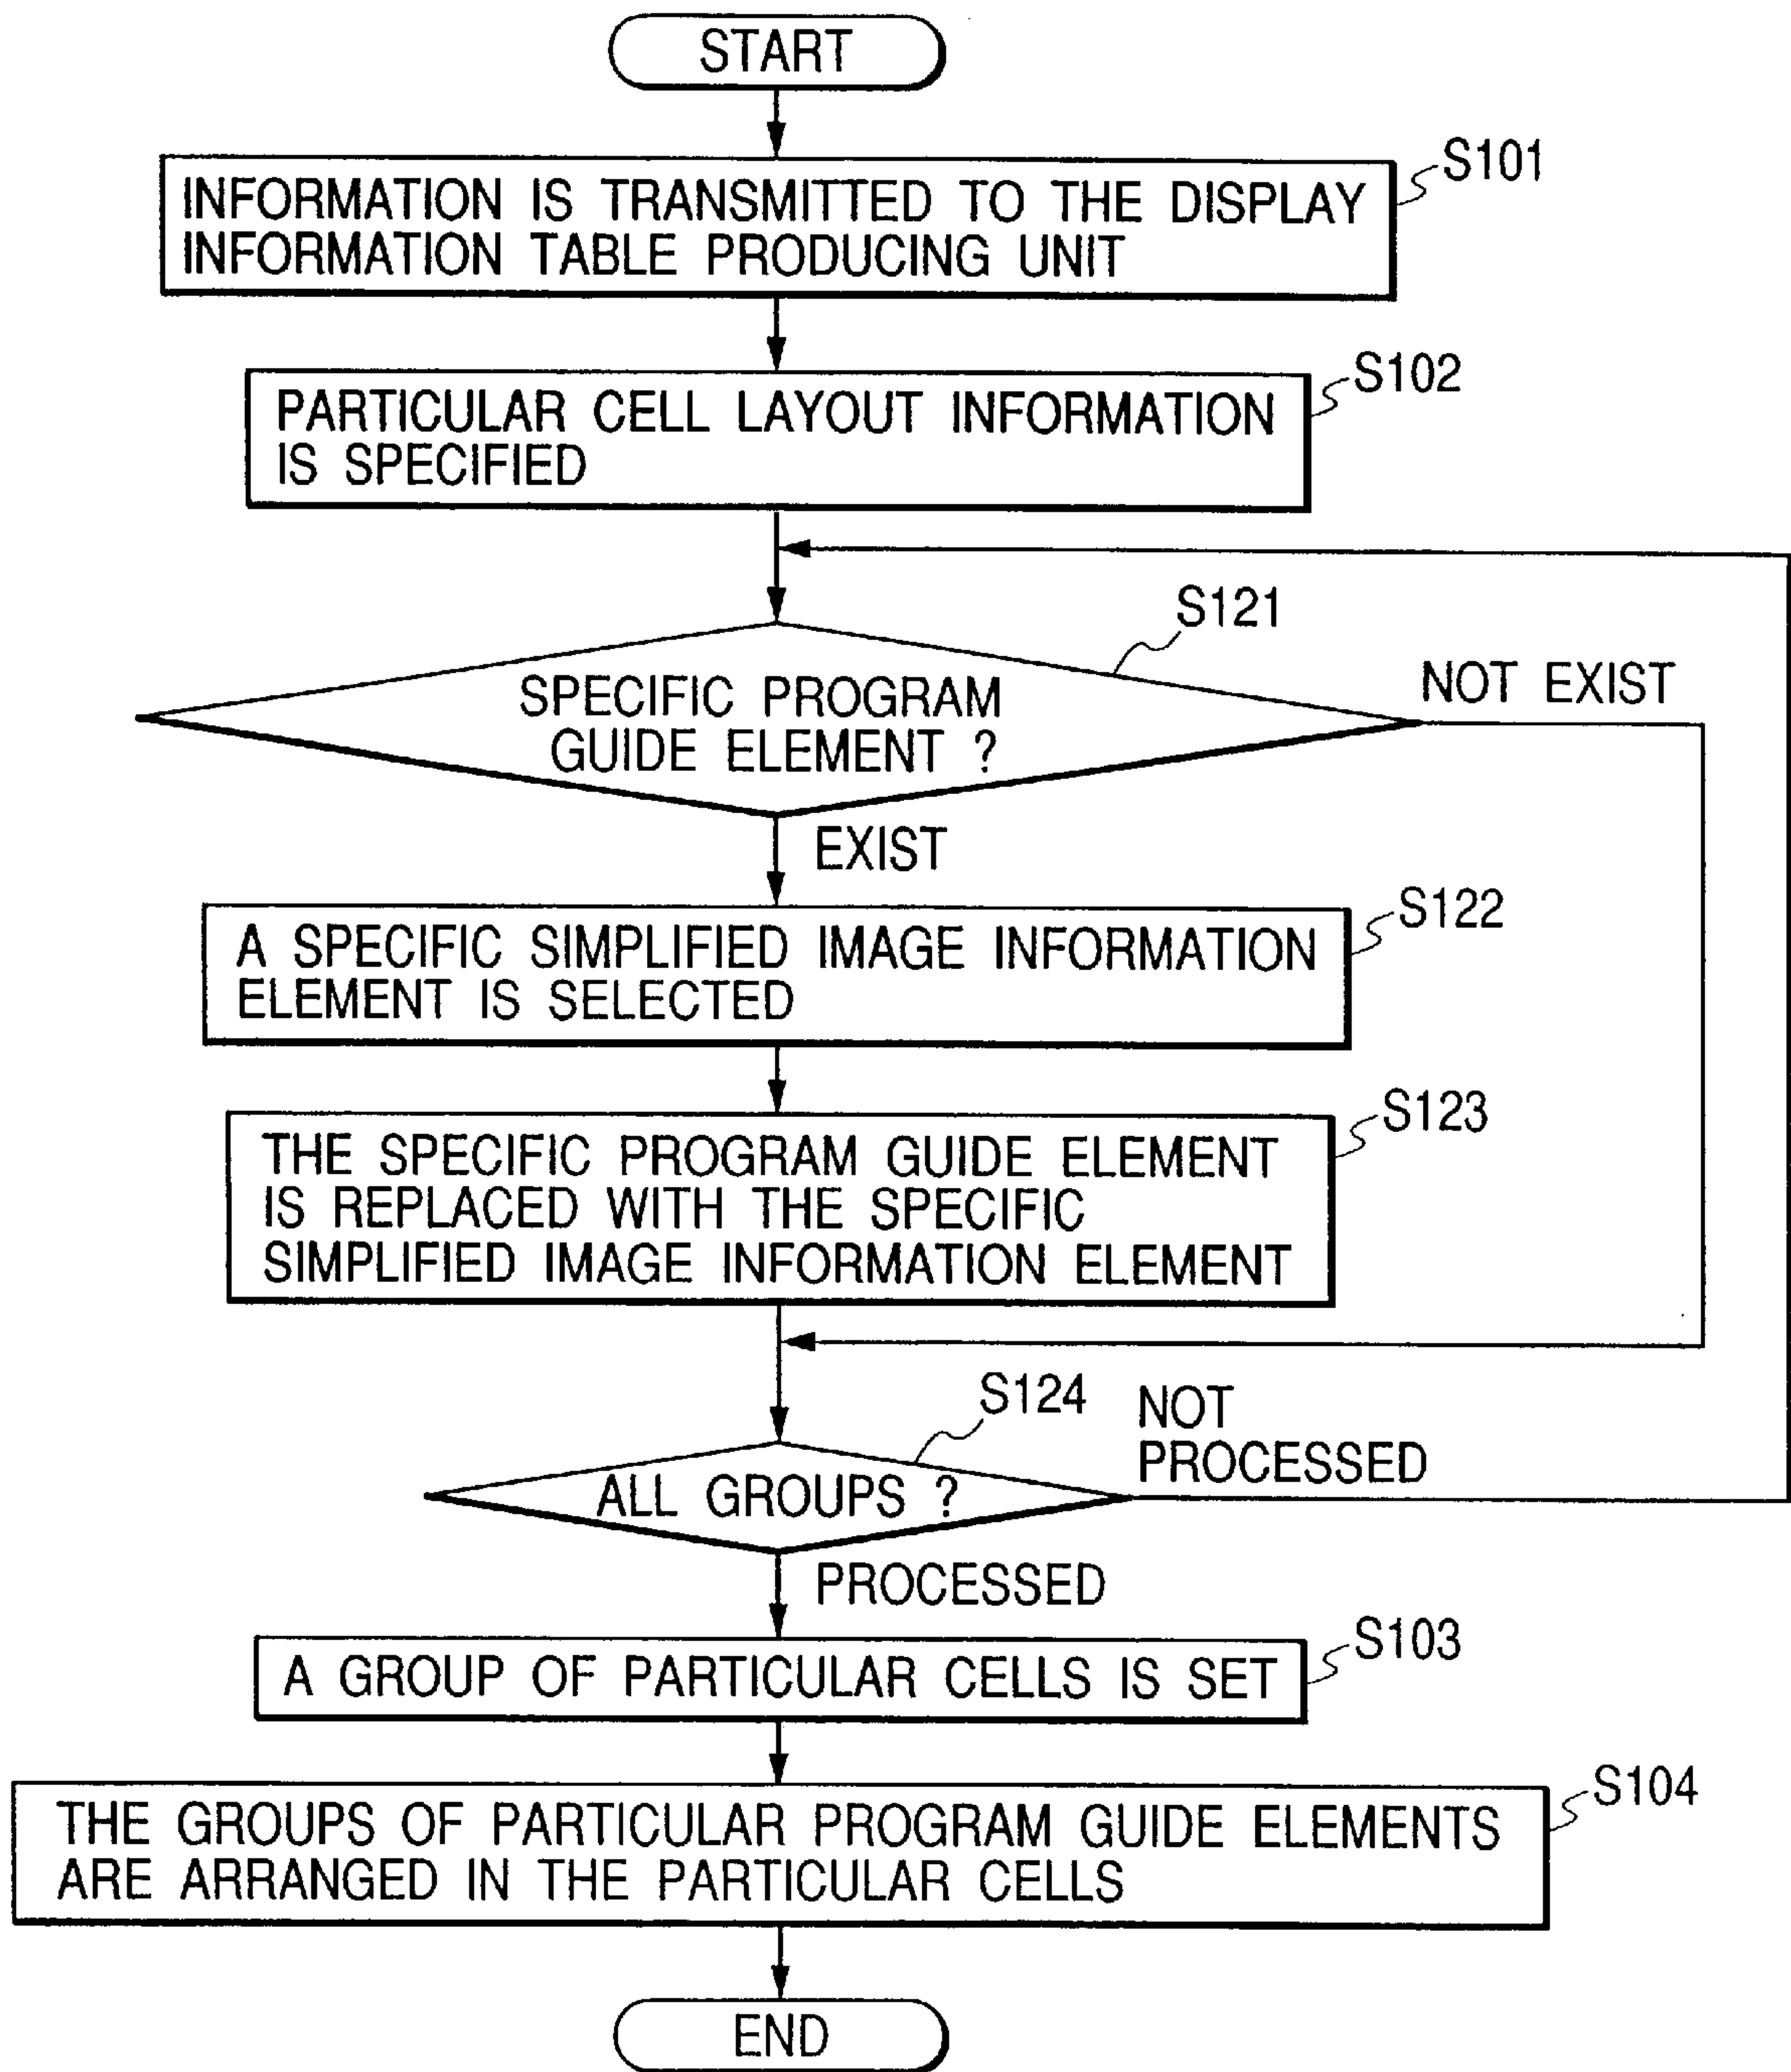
START

INFORMATION IS TRANSMITTED TO THE DISPLAY INFORMATION TABLE PRODUCING UNIT

S101

PARTICULAR CELL LAYOUT INFORMATION IS SPECIFIED

S102

S121

SPECIFIC PROGRAM GUIDE ELEMENT ?

NOT EXIST

EXIST

A SPECIFIC SIMPLIFIED IMAGE INFORMATION ELEMENT IS SELECTED

S122

THE SPECIFIC PROGRAM GUIDE ELEMENT IS REPLACED WITH THE SPECIFIC SIMPLIFIED IMAGE INFORMATION ELEMENT

S123

S124

NOT PROCESSED

ALL GROUPS ?

PROCESSED

A GROUP OF PARTICULAR CELLS IS SET

S103

THE GROUPS OF PARTICULAR PROGRAM GUIDE ELEMENTS ARE ARRANGED IN THE PARTICULAR CELLS

S104

END